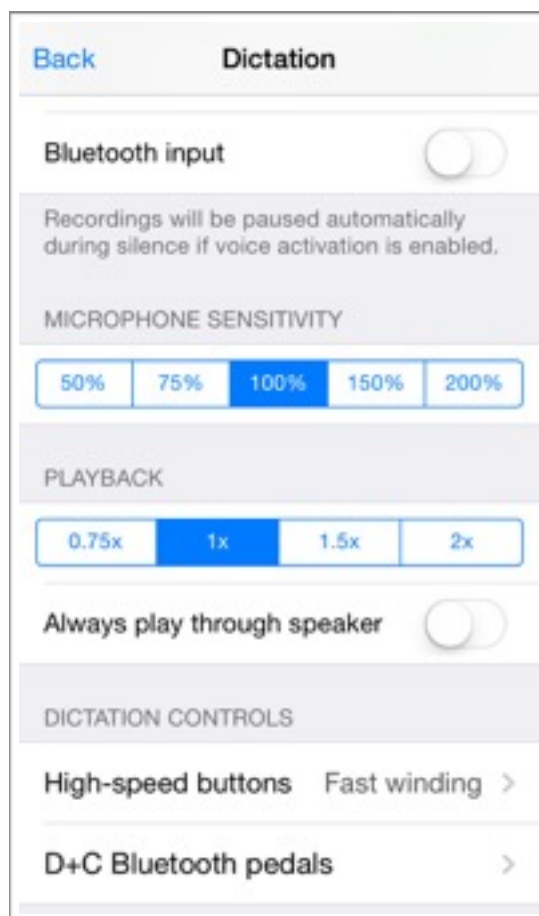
Back Dictation

Bluetooth input

Recordings will be paused automatically during silence if voice activation is enabled.

MICROPHONE SENSITIVITY

| 50% | 75% | 100% | 150% | 200% |
|---|---|---|---|---|

PLAYBACK

| 0.75x | 1x | 1.5x | 2x |
|---|---|---|---|

Always play through speaker

DICTATION CONTROLS

High-speed buttons Fast winding >

D+C Bluetooth pedals >